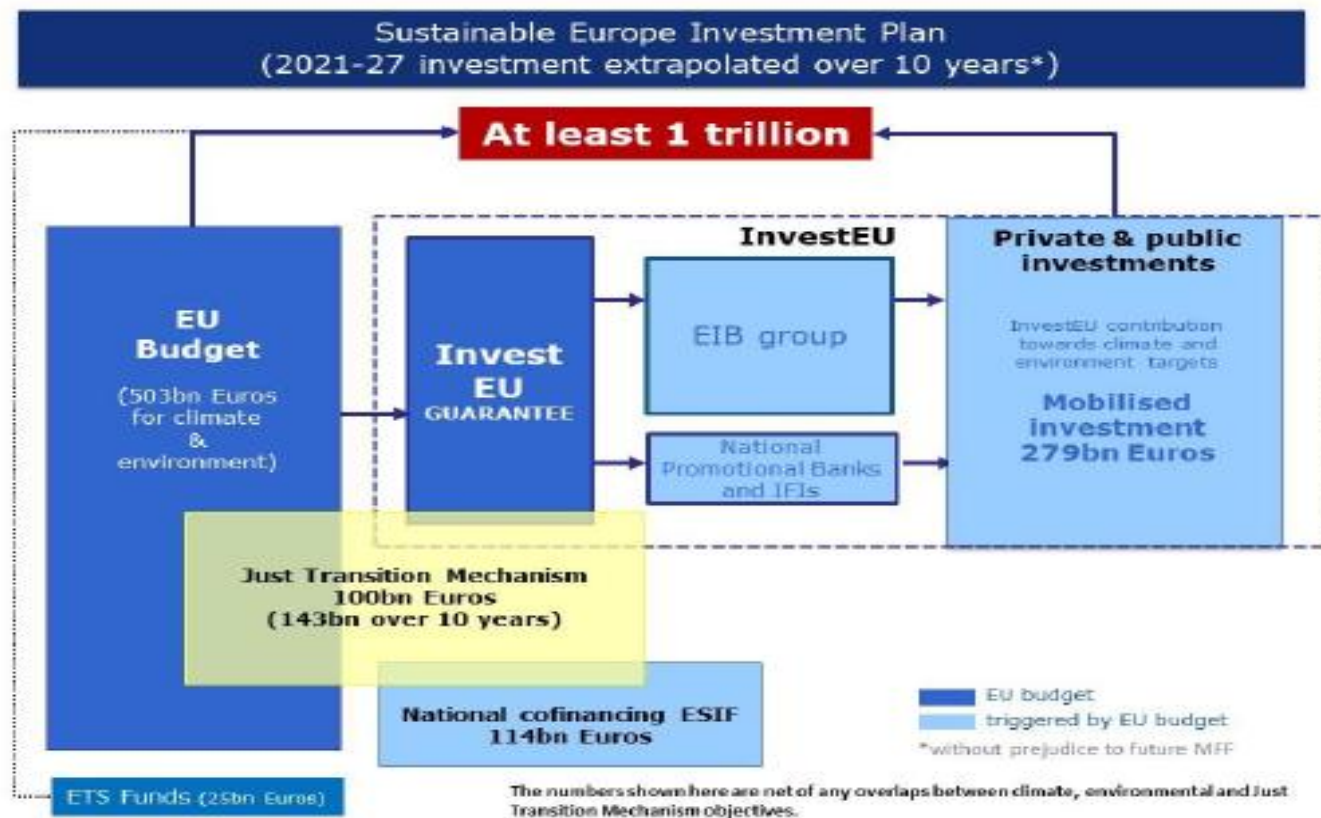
Sustainable Europe Investment Plan
(2021-27 investment extrapolated over 10 years*)

At least 1 trillion

EU Budget

(503bn Euros for climate & environment)

InvestEU

Invest EU GUARANTEE

EIB group

National Promotional Banks and IFIs

Private & public investments

InvestEU contribution towards climate and environment targets

Mobilised investment 279bn Euros

Just Transition Mechanism 100bn Euros (143bn over 10 years)

National cofinancing ESIF 114bn Euros

EU budget
triggered by EU budget
*without prejudice to future MFF

ETS Funds (25bn Euros)

The numbers shown here are net of any overlaps between climate, environmental and Just Transition Mechanism objectives.